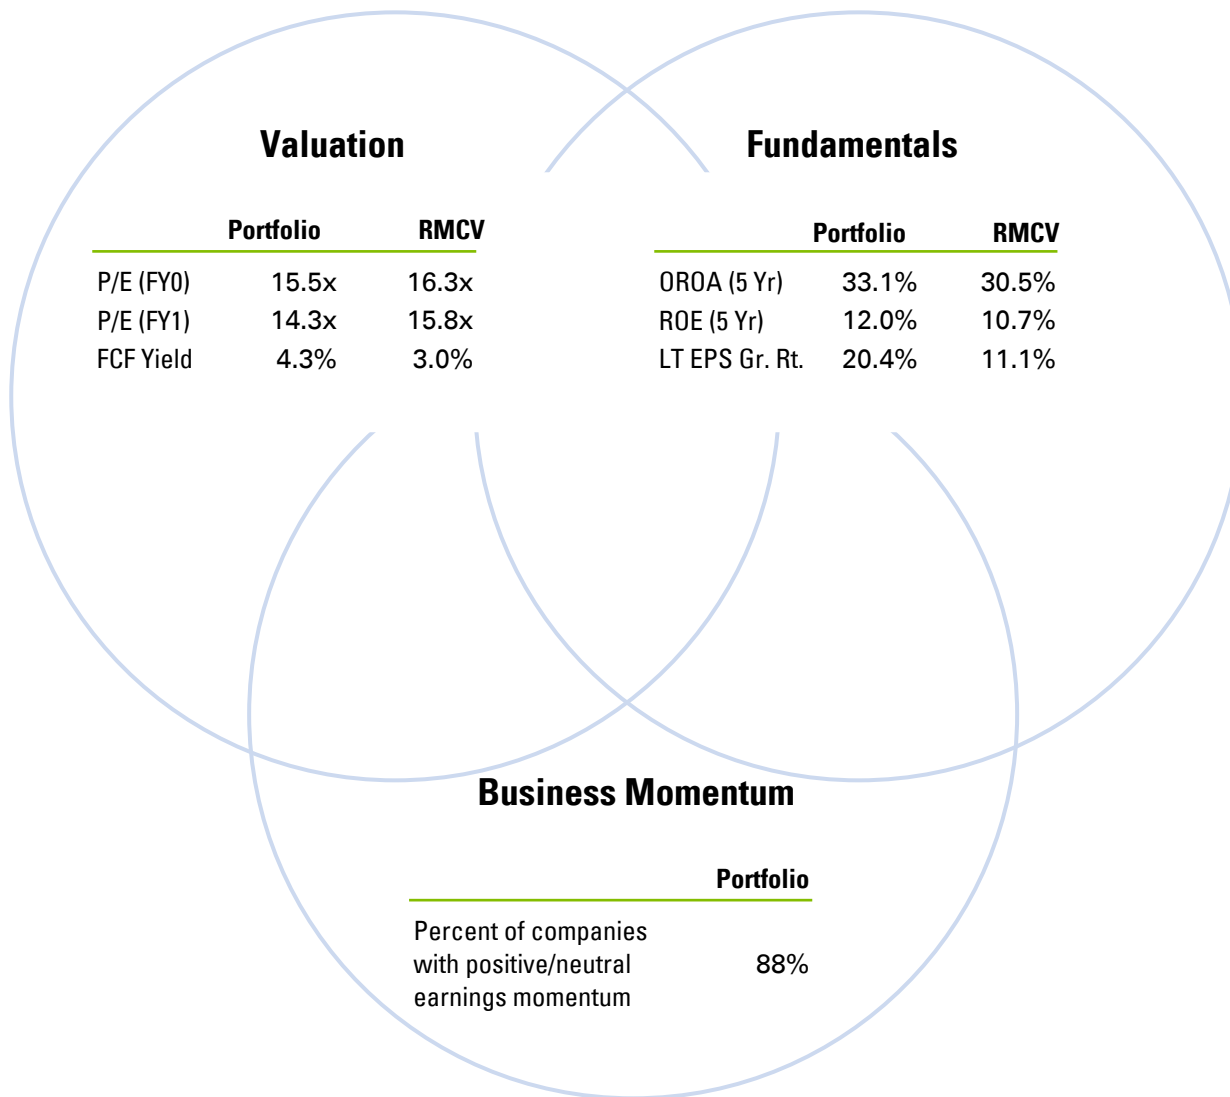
Valuation

| | Portfolio | RMCV |
|---|---|---|
| P/E (FY0) | 15.5x | 16.3x |
| P/E (FY1) | 14.3x | 15.8x |
| FCF Yield | 4.3% | 3.0% |

Fundamentals

| | Portfolio | RMCV |
|---|---|---|
| OROA (5 Yr) | 33.1% | 30.5% |
| ROE (5 Yr) | 12.0% | 10.7% |
| LT EPS Gr. Rt. | 20.4% | 11.1% |

Business Momentum

| | Portfolio |
|---|---|
| Percent of companies with positive/neutral earnings momentum | 88% |